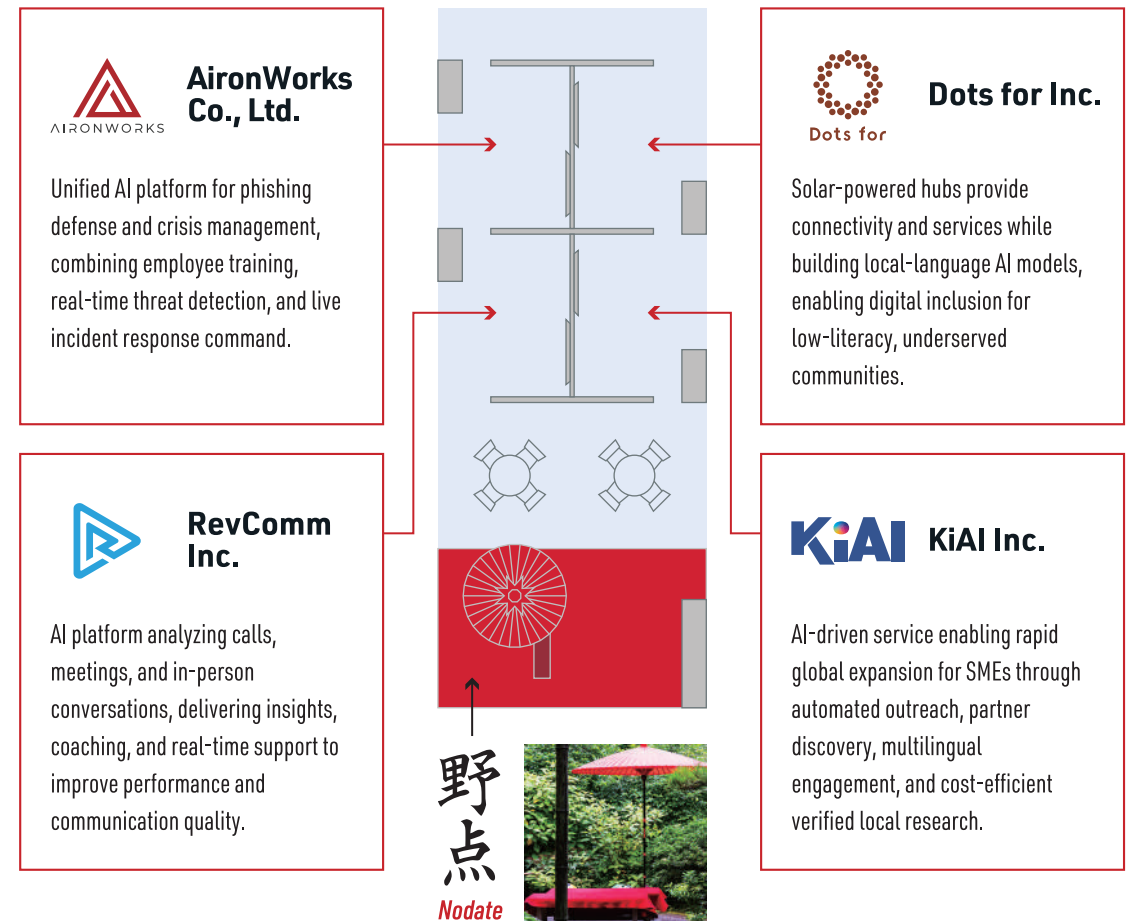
AIRONWORKS

AironWorks Co., Ltd.

Unified AI platform for phishing defense and crisis management, combining employee training, real-time threat detection, and live incident response command.

Dots for

Dots for Inc.

Solar-powered hubs provide connectivity and services while building local-language AI models, enabling digital inclusion for low-literacy, underserved communities.

RevComm Inc.

AI platform analyzing calls, meetings, and in-person conversations, delivering insights, coaching, and real-time support to improve performance and communication quality.

KiAI

KiAI Inc.

AI-driven service enabling rapid global expansion for SMEs through automated outreach, partner discovery, multilingual engagement, and cost-efficient verified local research.

野点
Nodate